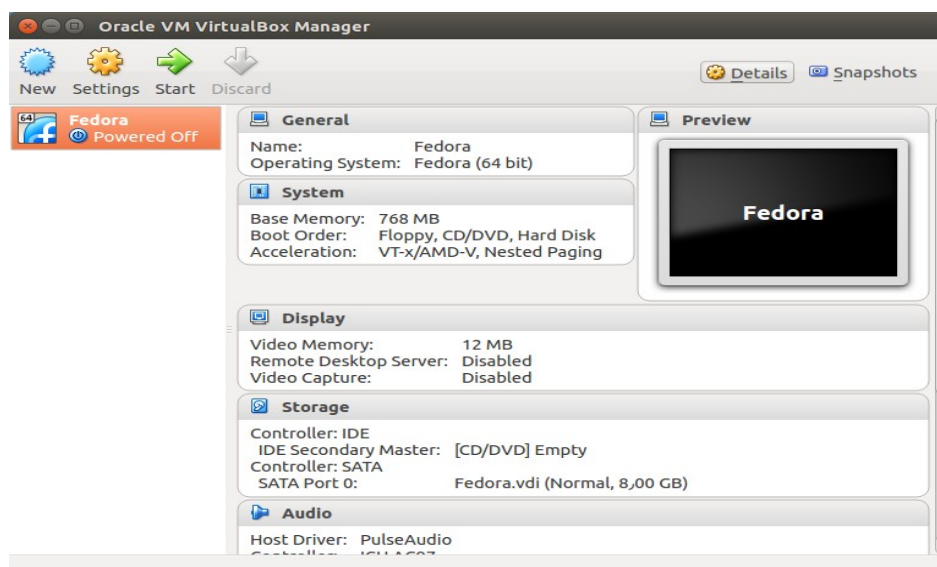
Oracle VM VirtualBox Manager

New Settings Start Discard

Details Snapshots

64 Fedora
Powered Off

General
Name: Fedora
Operating System: Fedora (64 bit)

System
Base Memory: 768 MB
Boot Order: Floppy, CD/DVD, Hard Disk
Acceleration: VT-x/AMD-V, Nested Paging

Preview
Fedora

Display
Video Memory: 12 MB
Remote Desktop Server: Disabled
Video Capture: Disabled

Storage
Controller: IDE
IDE Secondary Master: [CD/DVD] Empty
Controller: SATA
SATA Port 0: Fedora.vdi (Normal, 8,00 GB)

Audio
Host Driver: PulseAudio
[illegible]